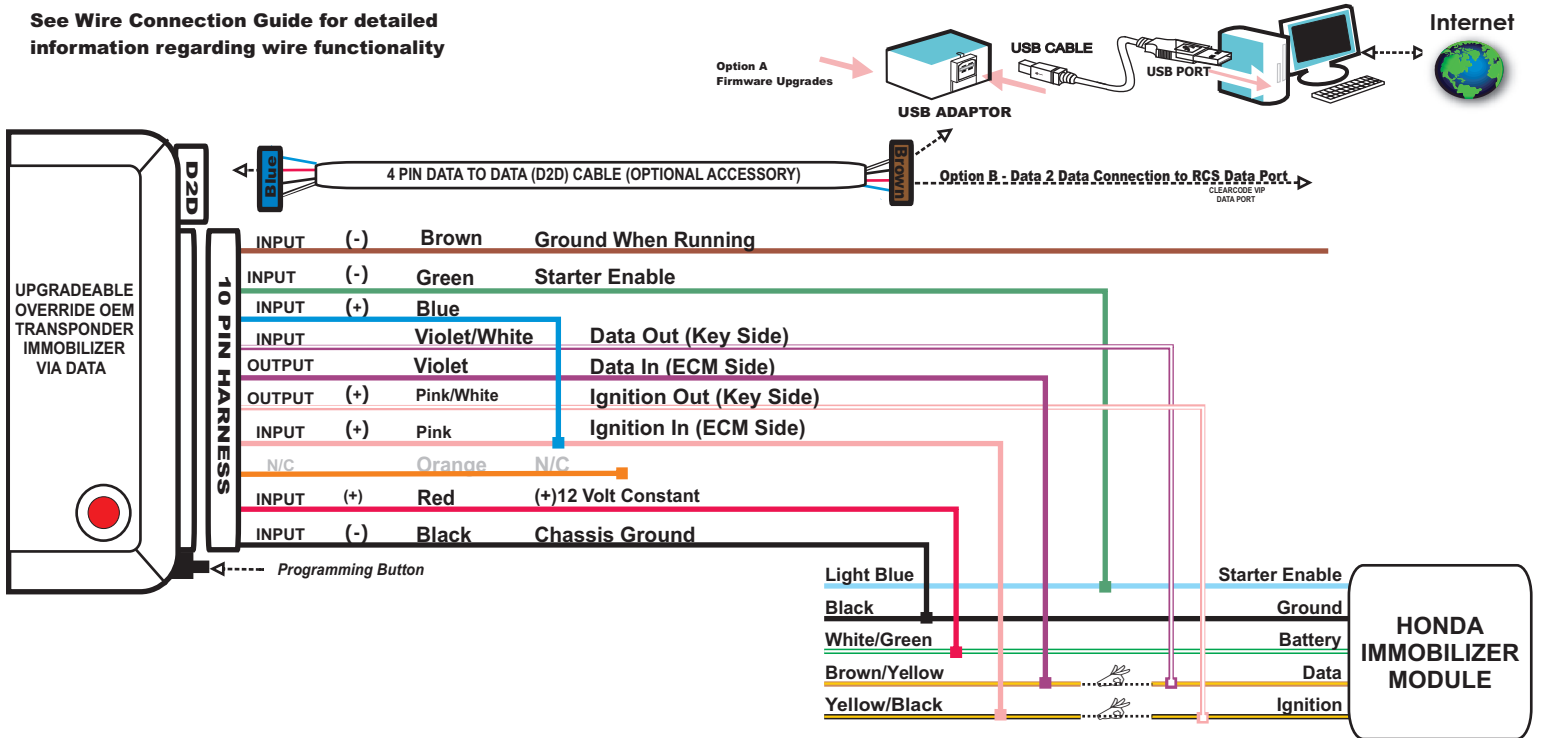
See Wire Connection Guide for detailed information regarding wire functionality

Option A
Firmware Upgrades

USB ADAPTOR

USB CABLE

USB PORT

Internet

D2D

Blue

4 PIN DATA TO DATA (D2D) CABLE (OPTIONAL ACCESSORY)

Brown

Option B - Data 2 Data Connection to RCS Data Port

CLEARCODE VIP DATA PORT

UPGRADEABLE OVERRIDE OEM TRANSPONDER IMMOBILIZER VIA DATA

10 PIN HARNESS

| | | | |
|---|---|---|---|
| INPUT | (-) | Brown | Ground When Running |
| INPUT | (-) | Green | Starter Enable |
| INPUT | (+) | Blue | |
| INPUT | | Violet/White | Data Out (Key Side) |
| OUTPUT | | Violet | Data In (ECM Side) |
| OUTPUT | (+) | Pink/White | Ignition Out (Key Side) |
| INPUT | (+) | Pink | Ignition In (ECM Side) |
| N/C | | Orange | N/C |
| INPUT | (+) | Red | (+)12 Volt Constant |
| INPUT | (-) | Black | Chassis Ground |

Programming Button

Light Blue — Starter Enable
Black — Ground
White/Green — Battery
Brown/Yellow — Data
Yellow/Black — Ignition

HONDA IMMOBILIZER MODULE